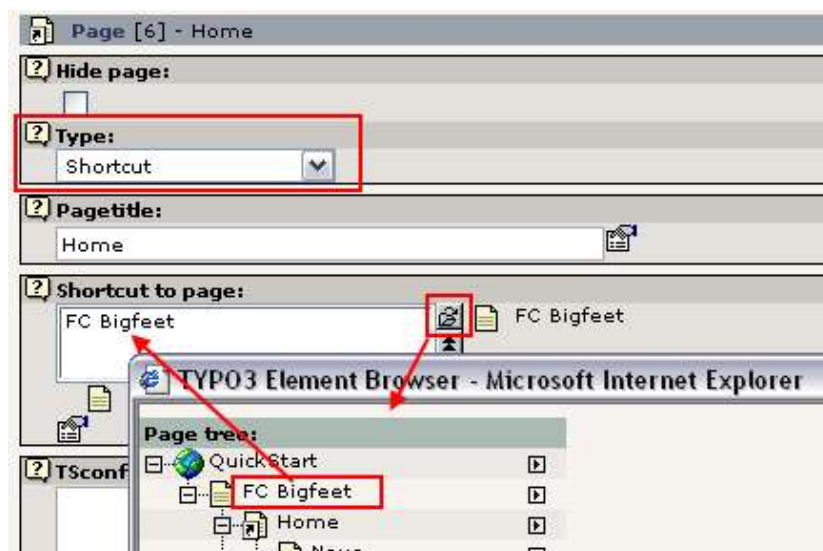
Page [6] - Home

Hide page:

Type:
Shortcut

Pagetitle:
Home

Shortcut to page:
FC Bigfeet
FC Bigfeet

TSconf

TYPO3 Element Browser - Microsoft Internet Explorer

Page tree:
QuickStart
FC Bigfeet
Home
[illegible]